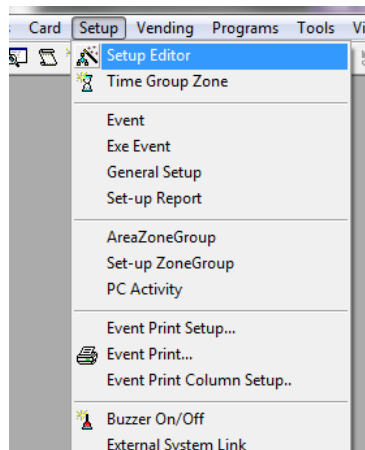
Card Setup Vending Programs Tools Vi

Setup Editor
Time Group Zone

Event
Exe Event
General Setup
Set-up Report

AreaZoneGroup
Set-up ZoneGroup
PC Activity

Event Print Setup...
Event Print...
Event Print Column Setup..

Buzzer On/Off
External System Link